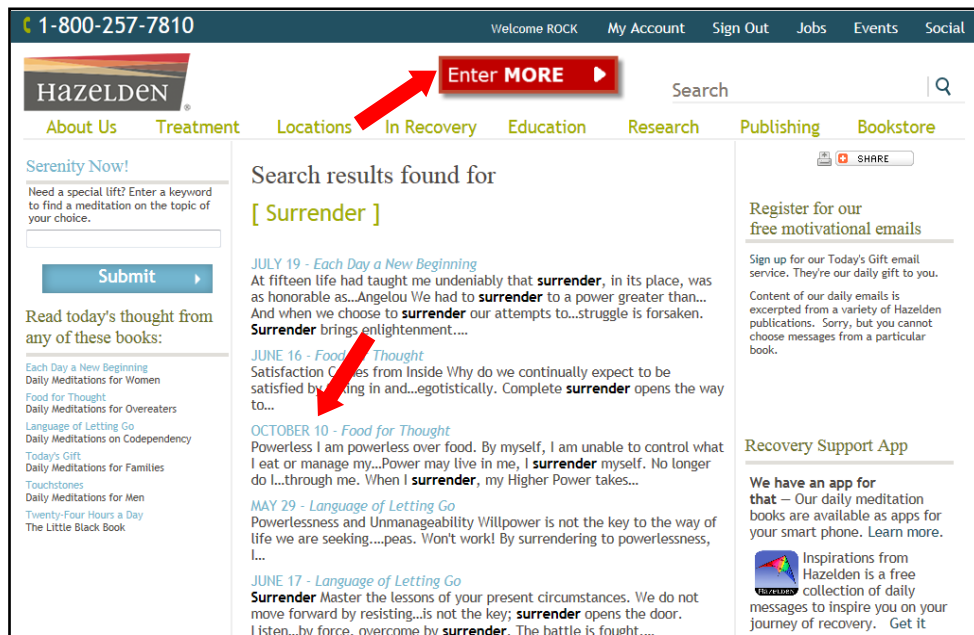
1-800-257-7810 Welcome ROCK My Account Sign Out Jobs Events Social

HAZELDEN

Enter MORE

Search

About Us Treatment Locations In Recovery Education Research Publishing Bookstore

Serenity Now!

Need a special lift? Enter a keyword to find a meditation on the topic of your choice.

Submit

Read today's thought from any of these books:

Each Day a New Beginning
Daily Meditations for Women

Food for Thought
Daily Meditations for Overeaters

Language of Letting Go
Daily Meditations on Codependency

Today's Gift
Daily Meditations for Families

Touchstones
Daily Meditations for Men

Twenty-Four Hours a Day
The Little Black Book

Search results found for

[ Surrender ]

JULY 19 - Each Day a New Beginning
At fifteen life had taught me undeniably that surrender, in its place, was as honorable as...Angelou We had to surrender to a power greater than... And when we choose to surrender our attempts to...struggle is forsaken. Surrender brings enlightenment....

JUNE 16 - Food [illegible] Thought
Satisfaction C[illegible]s from Inside Why do we continually expect to be satisfied b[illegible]ing in and...egotistically. Complete surrender opens the way to...

OCTOBER 10 - Food for Thought
Powerless I am powerless over food. By myself, I am unable to control what I eat or manage my...Power may live in me, I surrender myself. No longer do I...through me. When I surrender, my Higher Power takes...

MAY 29 - Language of Letting Go
Powerlessness and Unmanageability Willpower is not the key to the way of life we are seeking....peas. Won't work! By surrendering to powerlessness, I...

JUNE 17 - Language of Letting Go
Surrender Master the lessons of your present circumstances. We do not move forward by resisting...is not the key; surrender opens the door. Listen...by force, overcome by surrender. The battle is fought....

SHARE

Register for our free motivational emails

Sign up for our Today's Gift email service. They're our daily gift to you.

Content of our daily emails is excerpted from a variety of Hazelden publications. Sorry, but you cannot choose messages from a particular book.

Recovery Support App

We have an app for that — Our daily meditation books are available as apps for your smart phone. Learn more.

Inspirations from Hazelden is a free collection of daily messages to inspire you on your journey of recovery. Get it